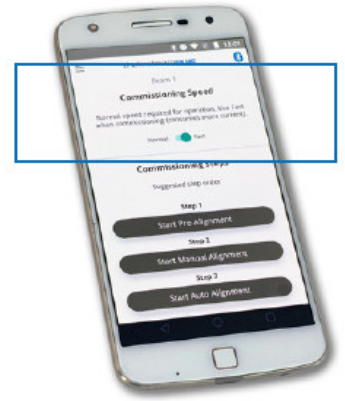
13:01

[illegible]

Beam 1

Commissioning Speed

Normal speed required for operation. Use Fast when commissioning (consumes more current).

Normal Fast

Commissioning Steps

Suggested step order

Step 1

Start Pre alignment

Step 2

Start Manual Alignment

Step 3

Start Auto Alignment